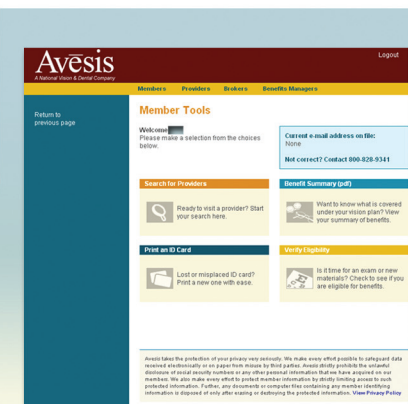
Avēsis
A National Vision & Dental Company

Logout

Members Providers Brokers Benefits Managers

Return to previous page

Member Tools

Welcome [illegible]
Please make a selection from the choices below.

Current e-mail address on file:
None

Not correct? Contact 800-828-9341

Search for Providers

Ready to visit a provider? Start your search here.

Benefit Summary (pdf)

Want to know what is covered under your vision plan? View your summary of benefits.

Print an ID Card

Lost or misplaced ID card? Print a new one with ease.

Verify Eligibility

Is it time for an exam or new materials? Check to see if you are eligible for benefits.

Avesis takes the protection of your privacy very seriously. We make every effort possible to safeguard data received electronically or on paper from misuse by third parties. Avesis strictly prohibits the unlawful disclosure of social security numbers or any other personal information that we have acquired on our members. We also make every effort to protect member information by strictly limiting access to such protected information. Further, any documents or computer files containing any member identifying information is disposed of only after erasing or destroying the protected information. View Privacy Policy